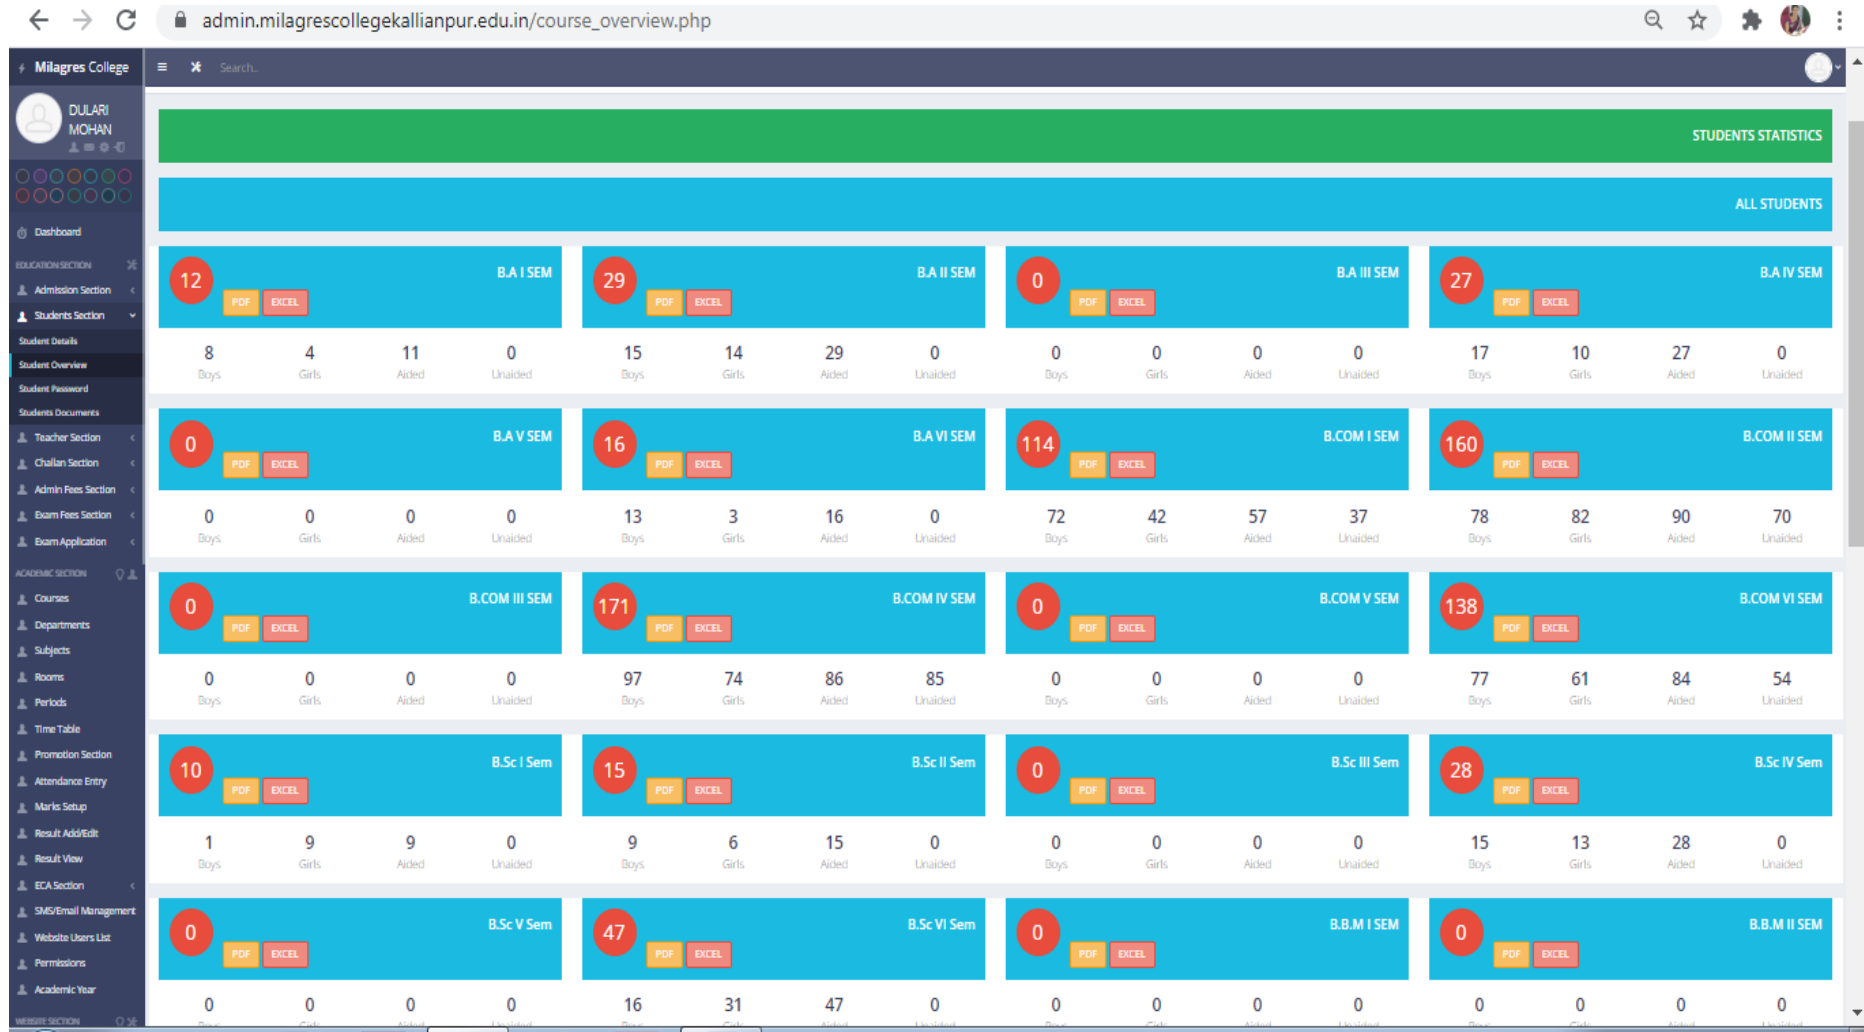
admin.milagrescollegekallianpur.edu.in/course_overview.php

Milagres College

Search..

DULARI MOHAN

Dashboard

EDUCATION SECTION

Admission Section
Students Section
Student Details
Student Overview
Student Password
Students Documents
Teacher Section
Challan Section
Admin Fees Section
Exam Fees Section
Exam Application

ACADEMIC SECTION

Courses
Departments
Subjects
Rooms
Periods
Time Table
Promotion Section
Attendance Entry
Marks Setup
Result Add/Edit
Result View
ECA Section
SMS/Email Management
Website Users List
Permissions
Academic Year

WEBSITE SECTION

STUDENTS STATISTICS

ALL STUDENTS

12 PDF EXCEL B.A I SEM
8 Boys 4 Girls 11 Aided 0 Unaided

29 PDF EXCEL B.A II SEM
15 Boys 14 Girls 29 Aided 0 Unaided

0 PDF EXCEL B.A III SEM
0 Boys 0 Girls 0 Aided 0 Unaided

27 PDF EXCEL B.A IV SEM
17 Boys 10 Girls 27 Aided 0 Unaided

0 PDF EXCEL B.A V SEM
0 Boys 0 Girls 0 Aided 0 Unaided

16 PDF EXCEL B.A VI SEM
13 Boys 3 Girls 16 Aided 0 Unaided

114 PDF EXCEL B.COM I SEM
72 Boys 42 Girls 57 Aided 37 Unaided

160 PDF EXCEL B.COM II SEM
78 Boys 82 Girls 90 Aided 70 Unaided

0 PDF EXCEL B.COM III SEM
0 Boys 0 Girls 0 Aided 0 Unaided

171 PDF EXCEL B.COM IV SEM
97 Boys 74 Girls 86 Aided 85 Unaided

0 PDF EXCEL B.COM V SEM
0 Boys 0 Girls 0 Aided 0 Unaided

138 PDF EXCEL B.COM VI SEM
77 Boys 61 Girls 84 Aided 54 Unaided

10 PDF EXCEL B.Sc I Sem
1 Boys 9 Girls 9 Aided 0 Unaided

15 PDF EXCEL B.Sc II Sem
9 Boys 6 Girls 15 Aided 0 Unaided

0 PDF EXCEL B.Sc III Sem
0 Boys 0 Girls 0 Aided 0 Unaided

28 PDF EXCEL B.Sc IV Sem
15 Boys 13 Girls 28 Aided 0 Unaided

0 PDF EXCEL B.Sc V Sem
0 0 0 0

47 PDF EXCEL B.Sc VI Sem
16 31 47 0

0 PDF EXCEL B.B.M I SEM
0 0 0 0

0 PDF EXCEL B.B.M II SEM
0 0 0 0